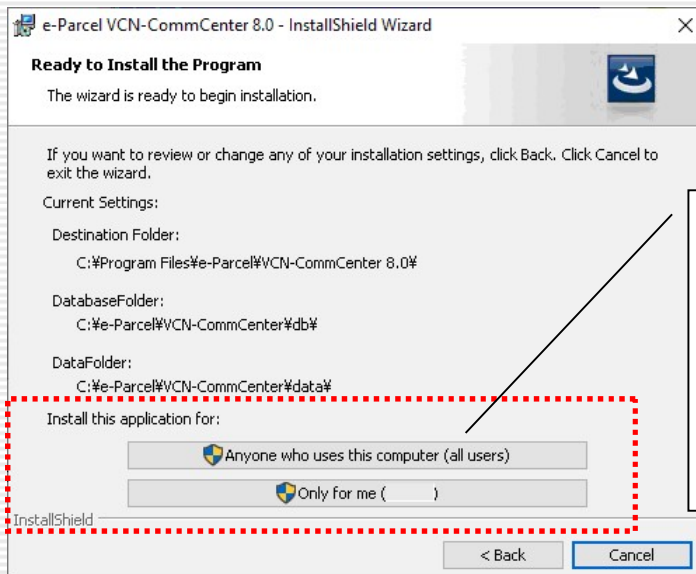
e-Parcel VCN-CommCenter 8.0 - InstallShield Wizard

Ready to Install the Program

The wizard is ready to begin installation.

If you want to review or change any of your installation settings, click Back. Click Cancel to exit the wizard.

Current Settings:

Destination Folder:

C:¥Program Files¥e-Parcel¥VCN-CommCenter 8.0¥

DatabaseFolder:

C:¥e-Parcel¥VCN-CommCenter¥db¥

DataFolder:

C:¥e-Parcel¥VCN-CommCenter¥data¥

Install this application for:

Anyone who uses this computer (all users)

Only for me ( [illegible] )

InstallShield

< Back

Cancel